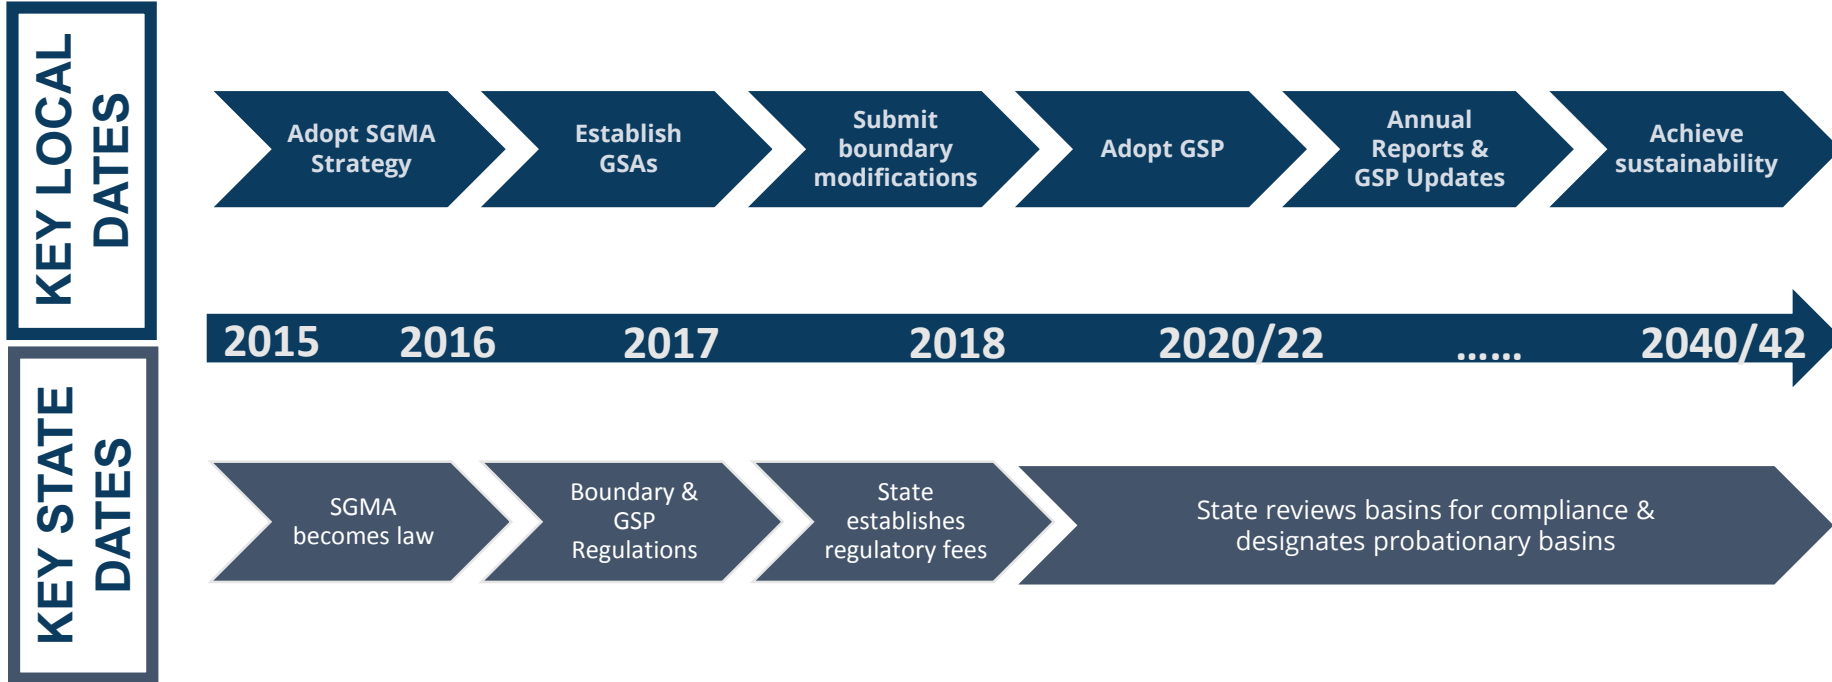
KEY LOCAL DATES

Adopt SGMA Strategy

Establish GSAs

Submit boundary modifications

Adopt GSP

Annual Reports & GSP Updates

Achieve sustainability

2015 2016 2017 2018 2020/22 …… 2040/42

KEY STATE DATES

SGMA becomes law

Boundary & GSP Regulations

State establishes regulatory fees

State reviews basins for compliance & designates probationary basins